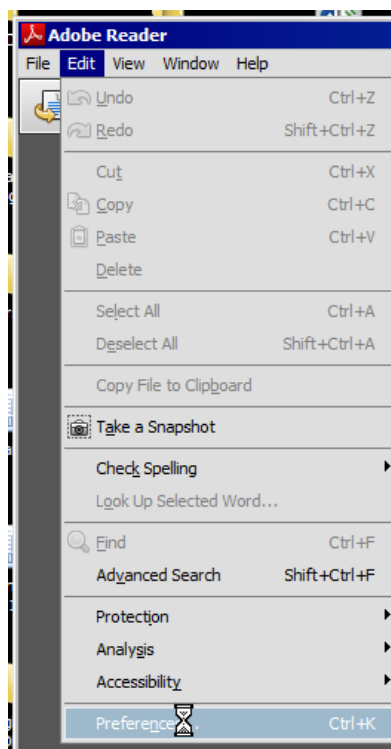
Adobe Reader
File Edit View Window Help

Undo Ctrl+Z
Redo Shift+Ctrl+Z

Cut Ctrl+X
Copy Ctrl+C
Paste Ctrl+V
Delete

Select All Ctrl+A
Deselect All Shift+Ctrl+A

Copy File to Clipboard

Take a Snapshot

Check Spelling
Look Up Selected Word...

Find Ctrl+F
Advanced Search Shift+Ctrl+F

Protection
Analysis
Accessibility

Preferenc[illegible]... Ctrl+K